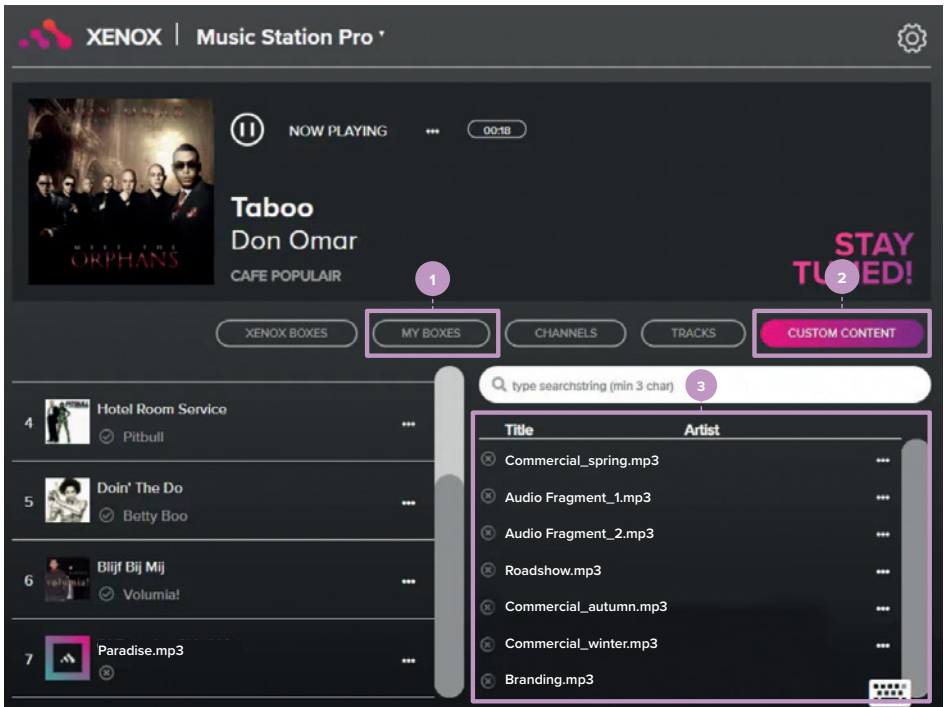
XENOX | Music Station Pro

NOW PLAYING ••• 00:18

ORPHANS

Taboo
Don Omar
CAFE POPULAIR

STAY TUNED!

1
2

XENOX BOXES
MY BOXES
CHANNELS
TRACKS
CUSTOM CONTENT

type searchstring (min 3 char)
3

4 Hotel Room Service
Pitbull •••

5 Doin' The Do
Betty Boo •••

6 Blijf Bij Mij
Volumia! •••

7 Paradise.mp3 •••

| Title | Artist |
|---|---|
| Commercial_spring.mp3 | ••• |
| Audio Fragment_1.mp3 | ••• |
| Audio Fragment_2.mp3 | ••• |
| Roadshow.mp3 | ••• |
| Commercial_autumn.mp3 | ••• |
| Commercial_winter.mp3 | ••• |
| Branding.mp3 | |